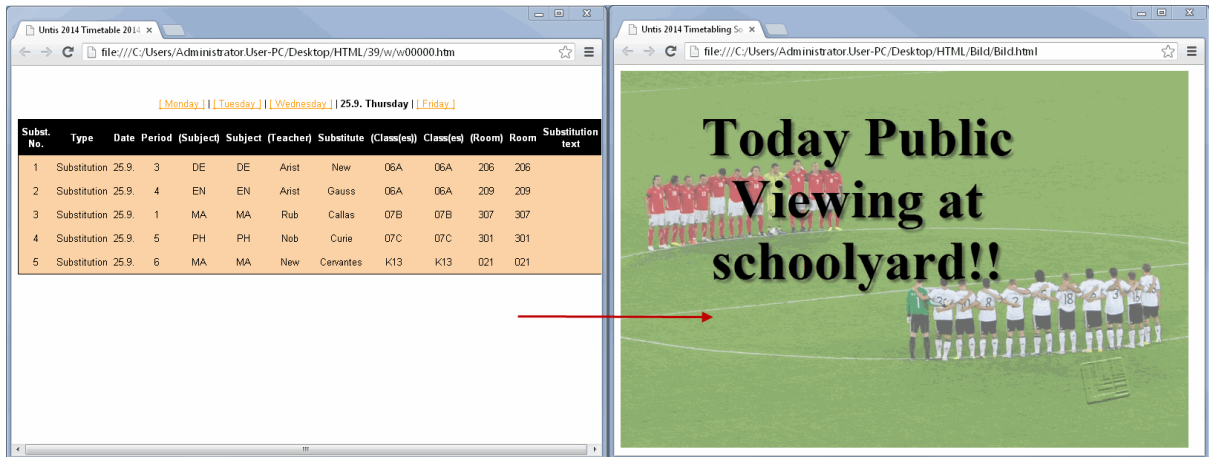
Untis 2014 Timetable 2014 ×

file:///C:/Users/Administrator.User-PC/Desktop/HTML/39/w/w00000.htm

[ Monday ] | [ Tuesday ] | [ Wednesday ] | 25.9. Thursday | [ Friday ]

| Subst. No. | Type | Date | Period | (Subject) | Subject | (Teacher) | Substitute | (Class(es)) | Class(es) | (Room) | Room | Substitution text |
|---|---|---|---|---|---|---|---|---|---|---|---|---|
| 1 | Substitution | 25.9. | 3 | DE | DE | Arist | New | 06A | 06A | 206 | 206 | |
| 2 | Substitution | 25.9. | 4 | EN | EN | Arist | Gauss | 06A | 06A | 209 | 209 | |
| 3 | Substitution | 25.9. | 1 | MA | MA | Rub | Callas | 07B | 07B | 307 | 307 | |
| 4 | Substitution | 25.9. | 5 | PH | PH | Nob | Curie | 07C | 07C | 301 | 301 | |
| 5 | Substitution | 25.9. | 6 | MA | MA | New | Cervantes | K13 | K13 | 021 | 021 | |

Untis 2014 Timetabling So ×

file:///C:/Users/Administrator.User-PC/Desktop/HTML/Bild/Bild.html

Today Public Viewing at schoolyard!!